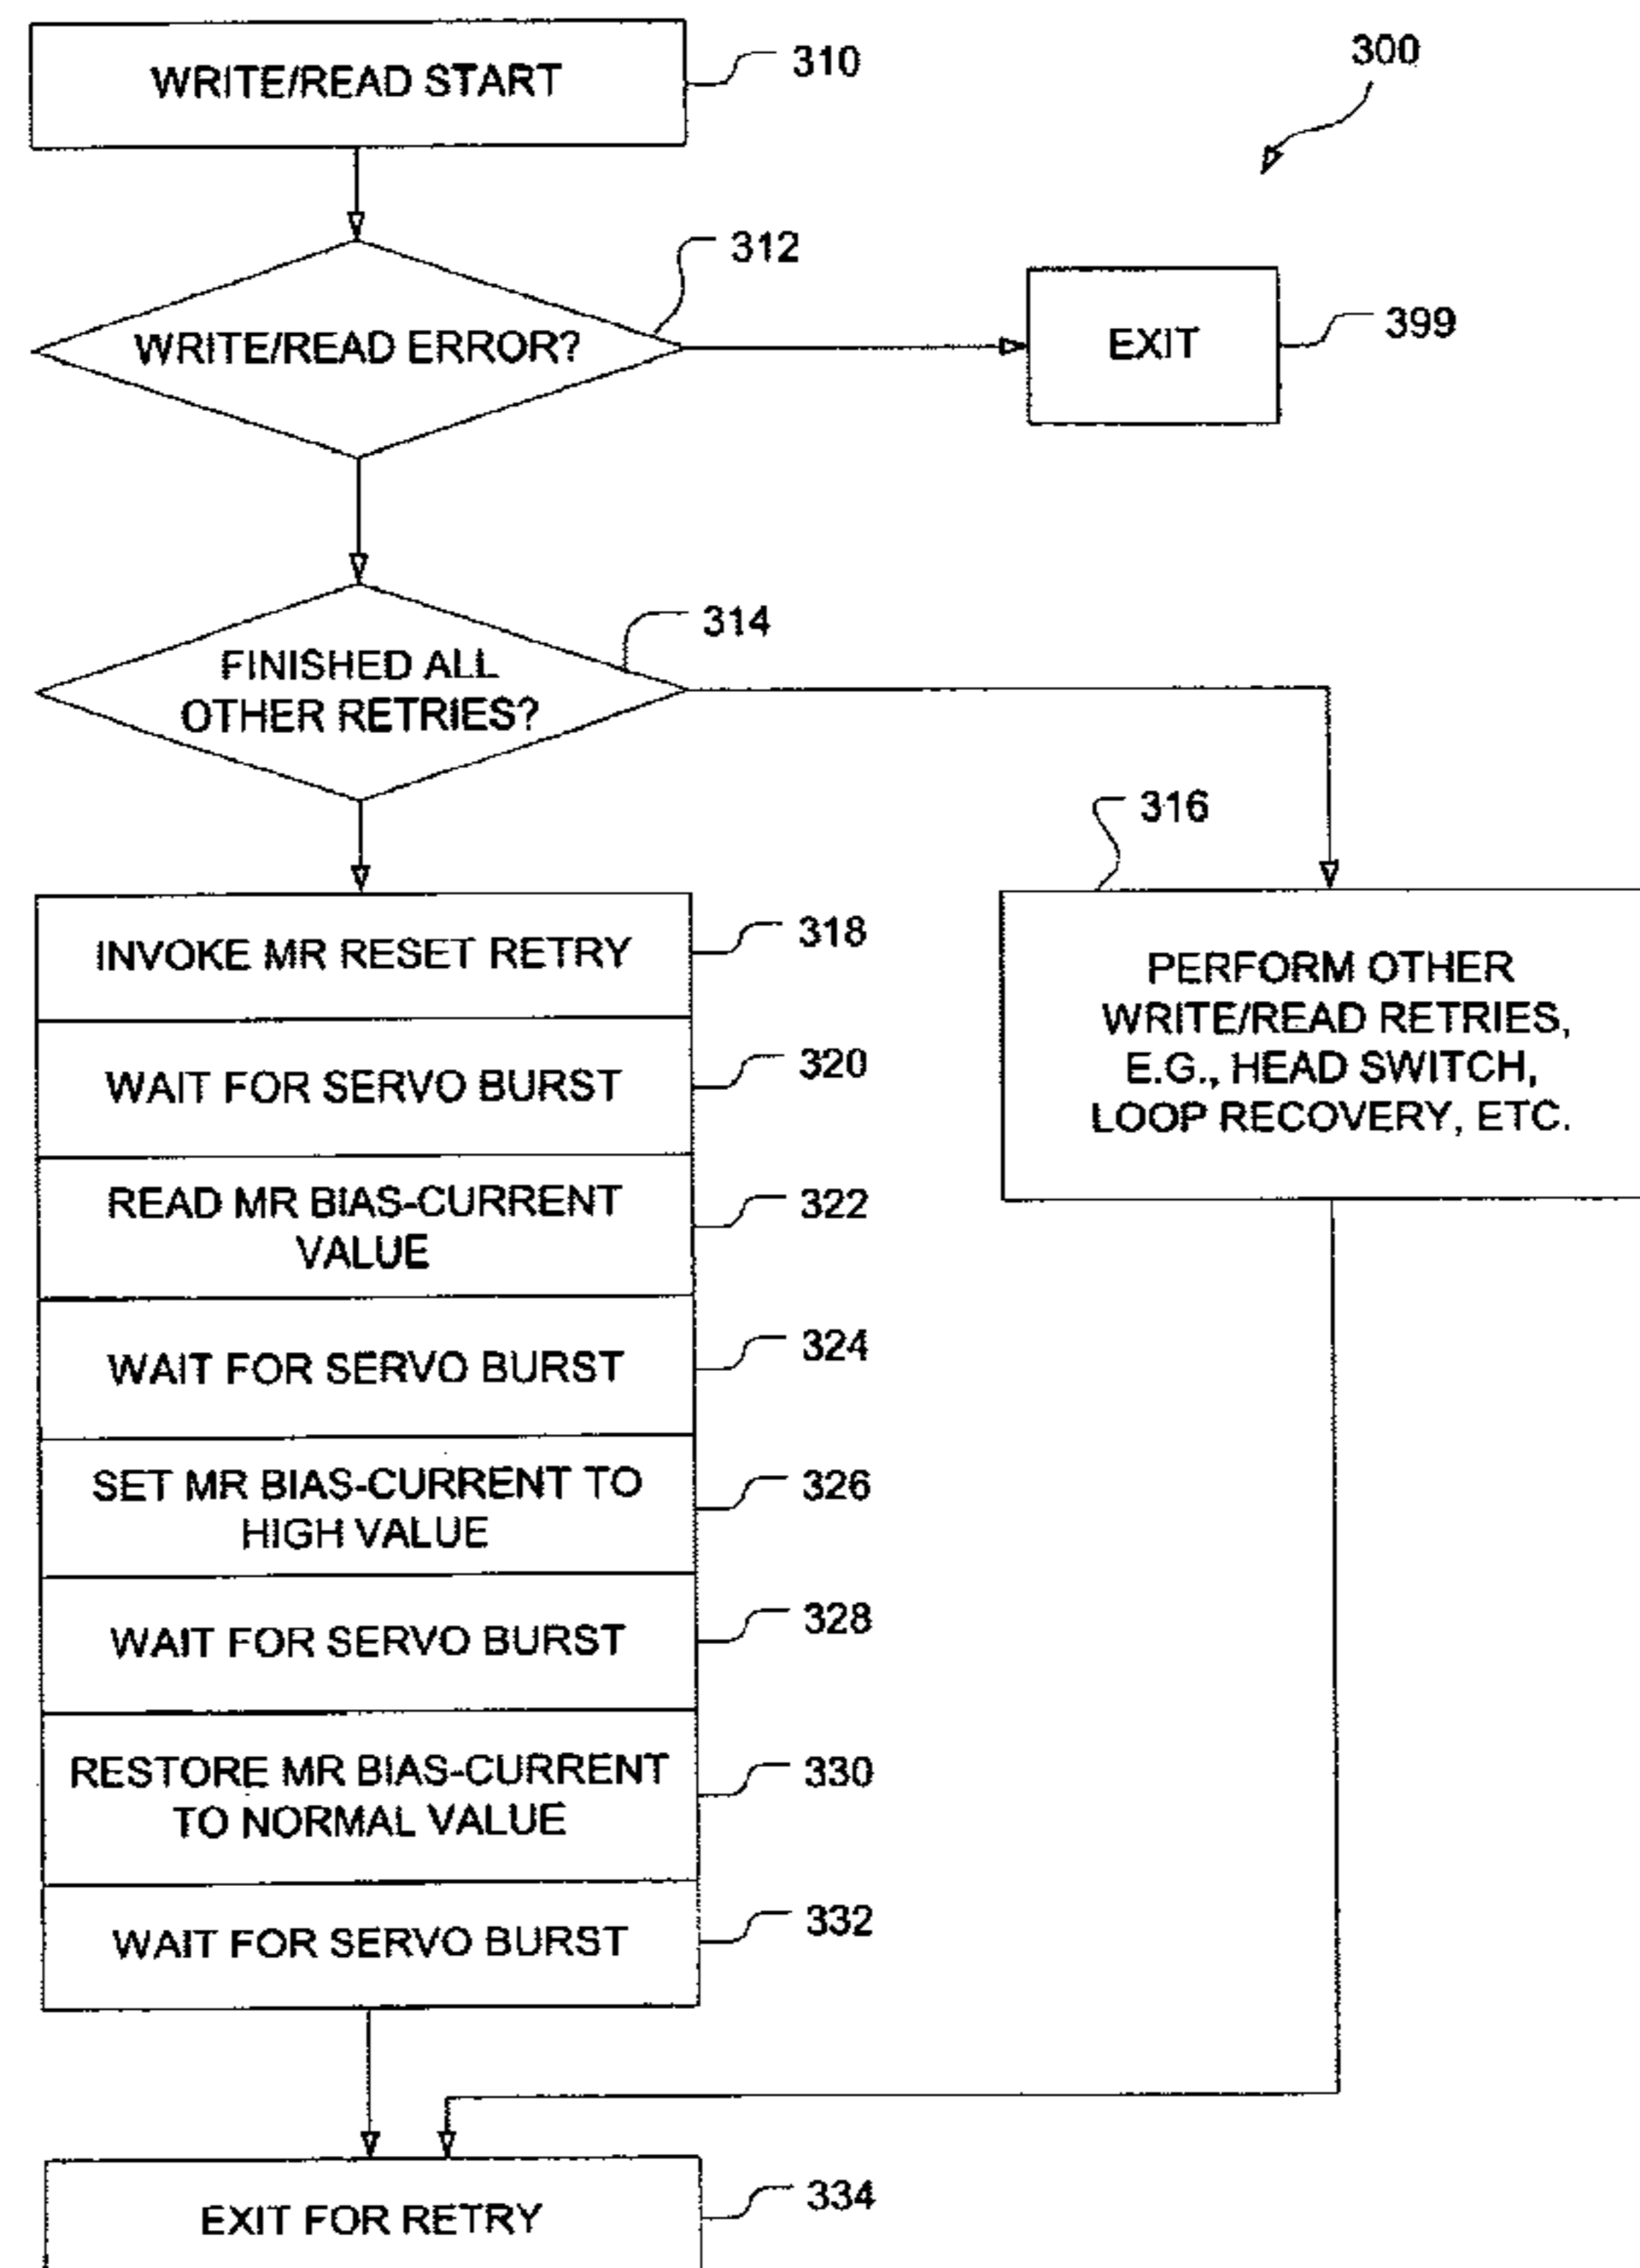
300

WRITE/READ START 310

WRITE/READ ERROR? 312

EXIT 399

FINISHED ALL OTHER RETRIES? 314

316

PERFORM OTHER WRITE/READ RETRIES, E.G., HEAD SWITCH, LOOP RECOVERY, ETC.

INVOKE MR RESET RETRY 318

WAIT FOR SERVO BURST 320

READ MR BIAS-CURRENT VALUE 322

WAIT FOR SERVO BURST 324

SET MR BIAS-CURRENT TO HIGH VALUE 326

WAIT FOR SERVO BURST 328

RESTORE MR BIAS-CURRENT TO NORMAL VALUE 330

WAIT FOR SERVO BURST 332

EXIT FOR RETRY 334